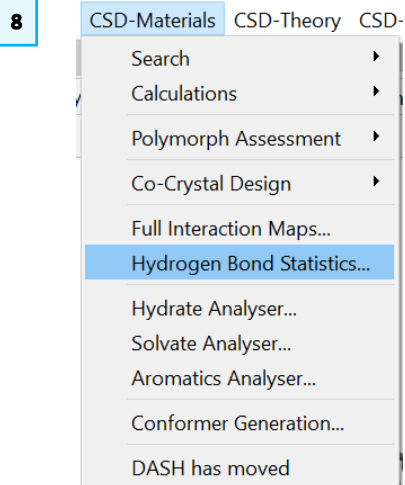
8

CSD-Materials CSD-Theory CSD-

Search
Calculations
Polymorph Assessment
Co-Crystal Design
Full Interaction Maps...
Hydrogen Bond Statistics...
Hydrate Analyser...
Solvate Analyser...
Aromatics Analyser...
Conformer Generation...
DASH has moved